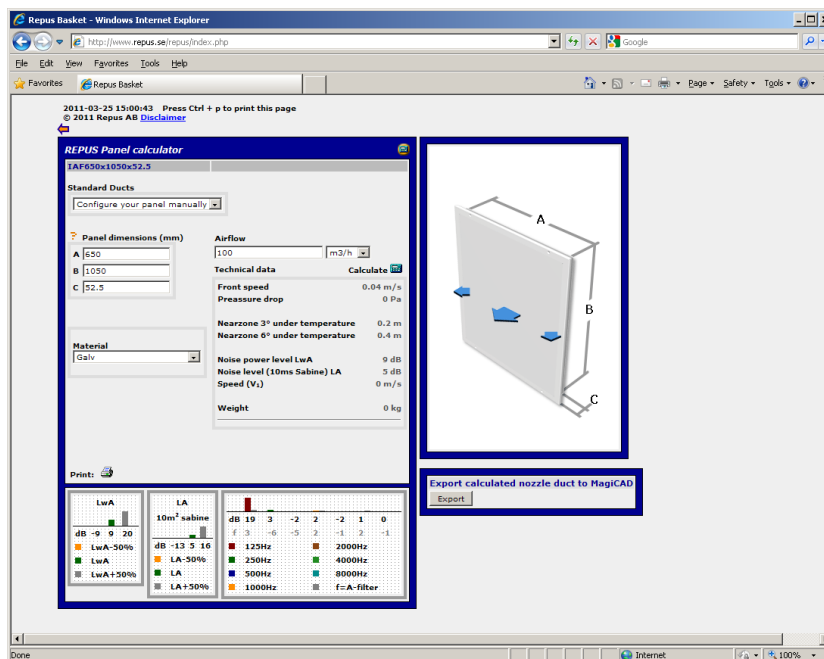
Repus Basket - Windows Internet Explorer

http://www.repus.se/repus/index.php

Google

File Edit View Favorites Tools Help

Favorites Repus Basket

Page Safety Tools

2011-03-25 15:00:43 Press Ctrl + p to print this page
© 2011 Repus AB Disclaimer

REPUS Panel calculator

IAF650x1050x52.5

Standard Ducts

Configure your panel manually

Panel dimensions (mm)

A 650

B 1050

C 52.5

Airflow

100 m3/h

Technical data Calculate

| | |
|---|---|
| Front speed | 0.04 m/s |
| Preassure drop | 0 Pa |
| Nearzone 3° under temperature | 0.2 m |
| Nearzone 6° under temperature | 0.4 m |
| Noise power level LwA | 9 dB |
| Noise level (10ms Sabine) LA | 5 dB |
| Speed (V$_1$) | 0 m/s |
| Weight | 0 kg |

Material

Galv

Print:

A

B

C

Export calculated nozzle duct to MagiCAD

Export

LwA

dB -9 9 20

LwA-50%

LwA

LwA+50%

LA

10m² sabine

dB -13 5 16

LA-50%

LA

LA+50%

dB 19 3 -2 2 -2 1 0

f 3 -6 -5 2 -1 2 -1

125Hz 2000Hz

250Hz 4000Hz

500Hz 8000Hz

1000Hz f=A-filter

Done

Internet

100%